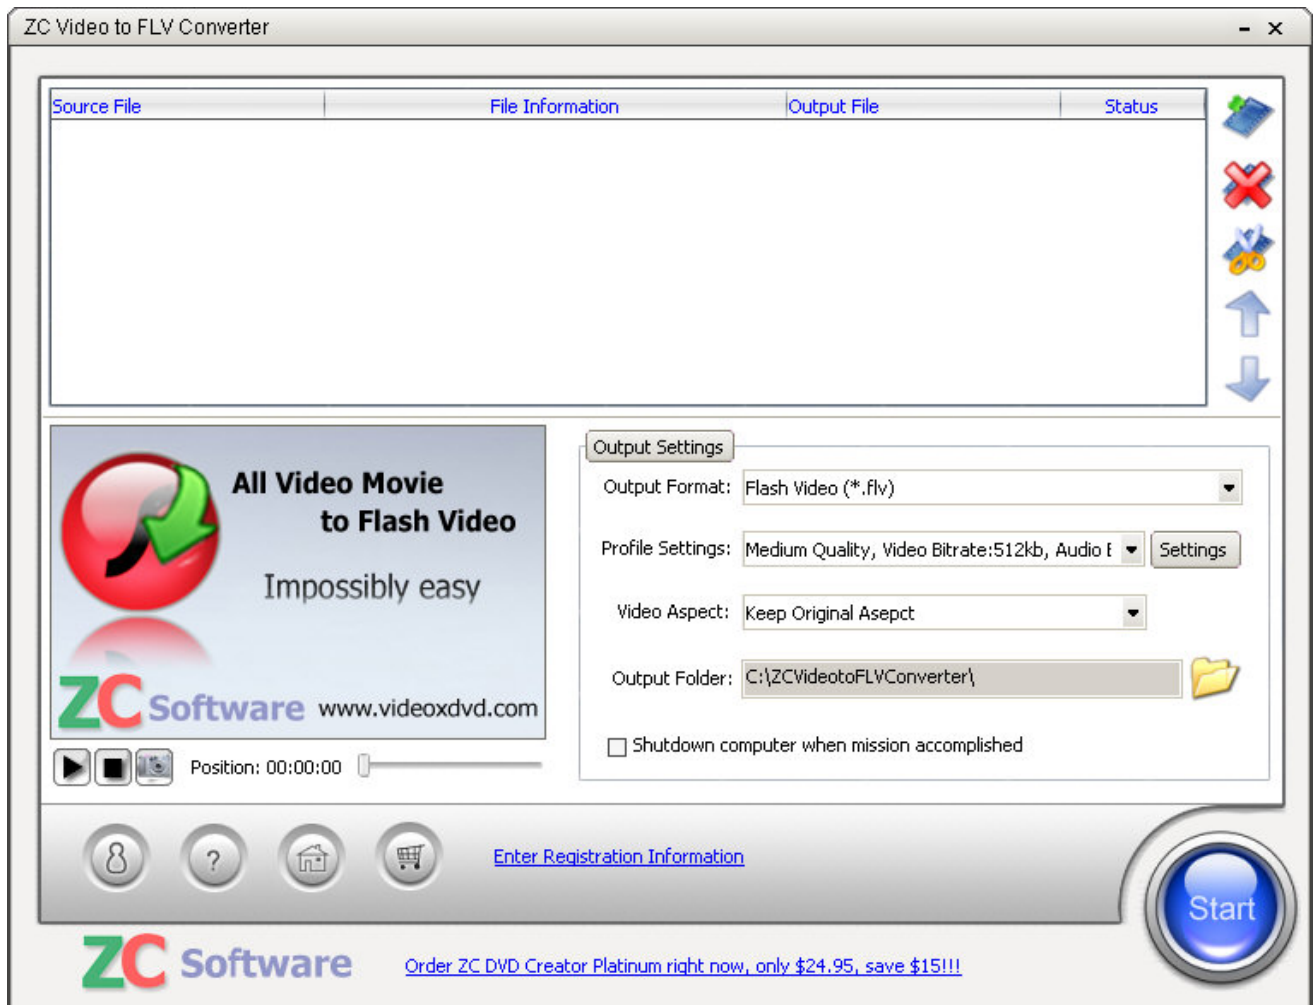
ZC Video to FLV Converter

- ×

| Source File | File Information | Output File | Status |
|---|---|---|---|

All Video Movie
to Flash Video

Impossibly easy

ZC Software www.videoxdvd.com

Position: 00:00:00

Output Settings

Output Format: Flash Video (*.flv)

Profile Settings: Medium Quality, Video Bitrate:512kb, Audio E

Settings

Video Aspect: Keep Original Asepct

Output Folder: C:\ZCVideotoFLVConverter\

Shutdown computer when mission accomplished

Enter Registration Information

Start

ZC Software

Order ZC DVD Creator Platinum right now, only $24.95, save $15!!!